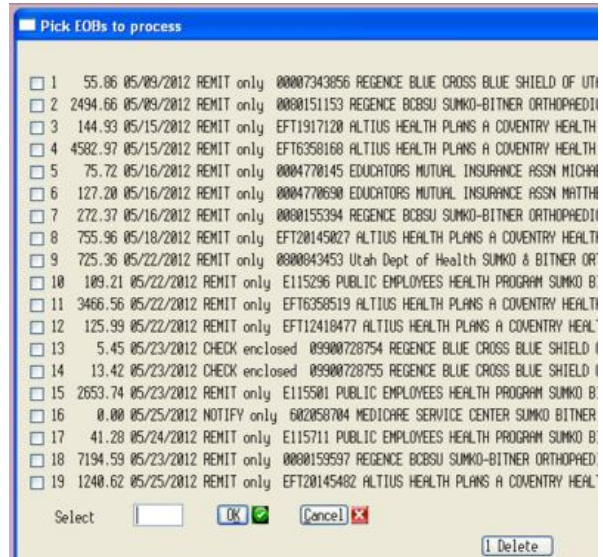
Pick EOBs to process

1 55.86 05/09/2012 REMIT only 00007343856 REGENCE BLUE CROSS BLUE SHIELD OF UT
2 2494.66 05/09/2012 REMIT only 0000151153 REGENCE BCBSU SUMKO-BITNER ORTHOPAEDI
3 144.93 05/15/2012 REMIT only EFT1917120 ALTIUS HEALTH PLANS A COVENTRY HEALTH
4 4582.97 05/15/2012 REMIT only EFT6358168 ALTIUS HEALTH PLANS A COVENTRY HEALTH
5 75.72 05/16/2012 REMIT only 0004770145 EDUCATORS MUTUAL INSURANCE ASSN MICHAE
6 127.20 05/16/2012 REMIT only 0004770690 EDUCATORS MUTUAL INSURANCE ASSN MATTHE
7 272.37 05/16/2012 REMIT only 0000155394 REGENCE BCBSU SUMKO-BITNER ORTHOPAEDI
8 755.96 05/18/2012 REMIT only EFT20145027 ALTIUS HEALTH PLANS A COVENTRY HEALTH
9 725.36 05/22/2012 REMIT only 0800043453 Utah Dept of Health SUMKO & BITNER ORT
10 109.21 05/22/2012 REMIT only E115296 PUBLIC EMPLOYEES HEALTH PROGRAM SUMKO B
11 3466.56 05/22/2012 REMIT only EFT6358519 ALTIUS HEALTH PLANS A COVENTRY HEALTH
12 125.99 05/22/2012 REMIT only EFT12410477 ALTIUS HEALTH PLANS A COVENTRY HEAL
13 5.45 05/23/2012 CHECK enclosed 09900728754 REGENCE BLUE CROSS BLUE SHIELD
14 13.42 05/23/2012 CHECK enclosed 09900728755 REGENCE BLUE CROSS BLUE SHIELD
15 2653.74 05/23/2012 REMIT only E115501 PUBLIC EMPLOYEES HEALTH PROGRAM SUMKO B
16 0.00 05/25/2012 NOTIFY only 602058704 MEDICARE SERVICE CENTER SUMKO BITNER
17 41.28 05/24/2012 REMIT only E115711 PUBLIC EMPLOYEES HEALTH PROGRAM SUMKO B
18 7194.59 05/23/2012 REMIT only 0000159597 REGENCE BCBSU SUMKO-BITNER ORTHOPAED
19 1240.62 05/25/2012 REMIT only EFT20145482 ALTIUS HEALTH PLANS A COVENTRY HEAL

Select OK Cancel

1 Delete